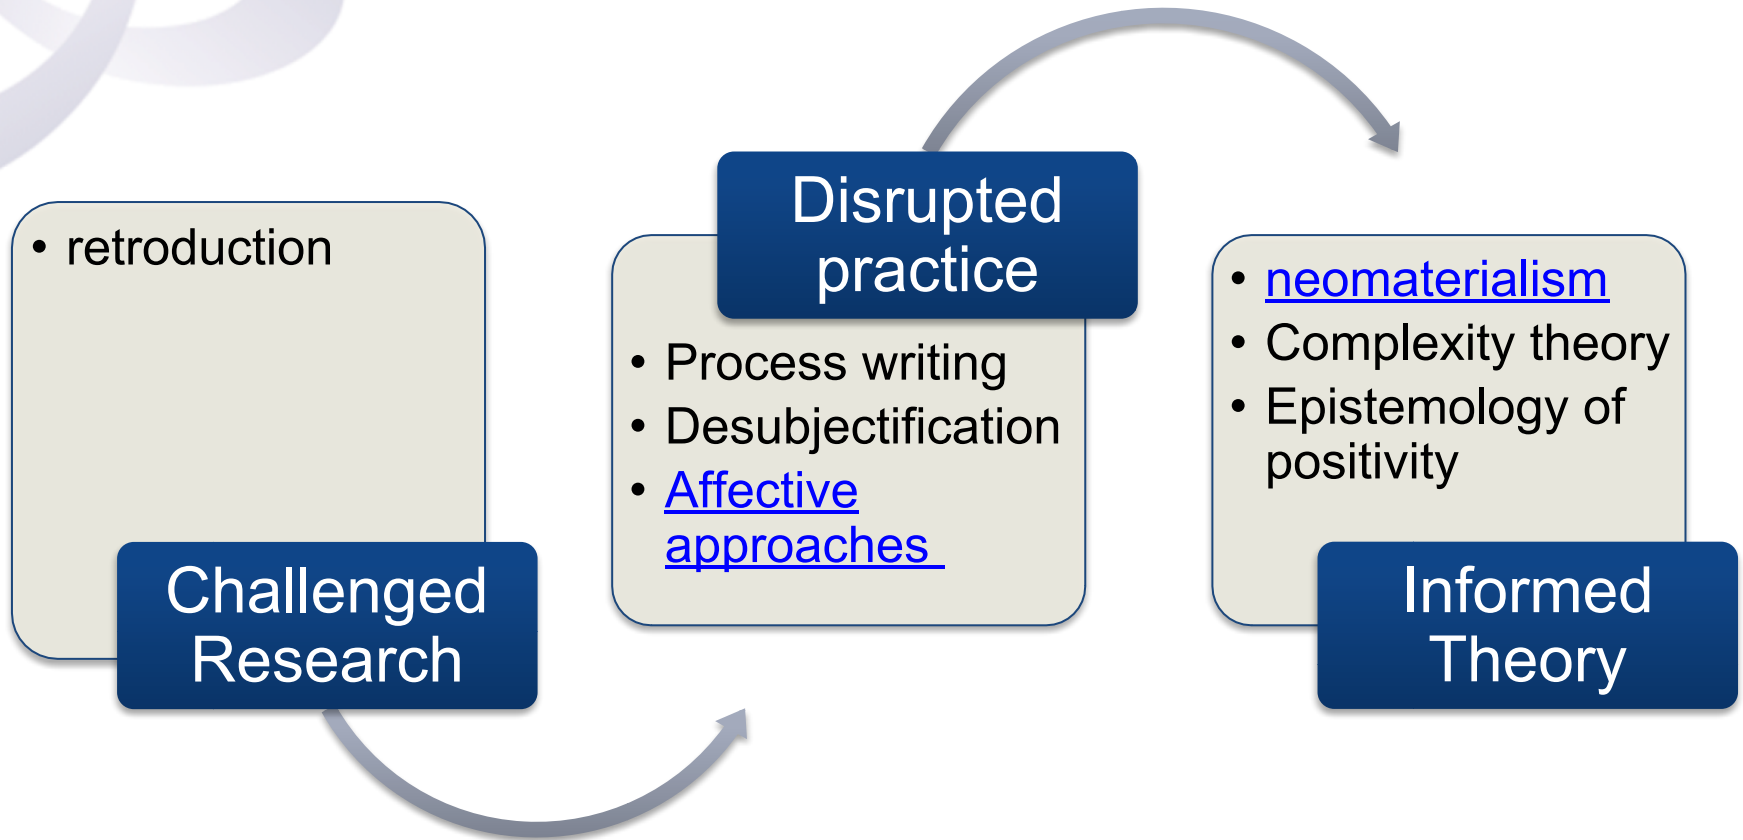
• retroduction

Challenged Research

Disrupted practice

• Process writing
• Desubjectification
• Affective approaches

• neomaterialism
• Complexity theory
• Epistemology of positivity

Informed Theory